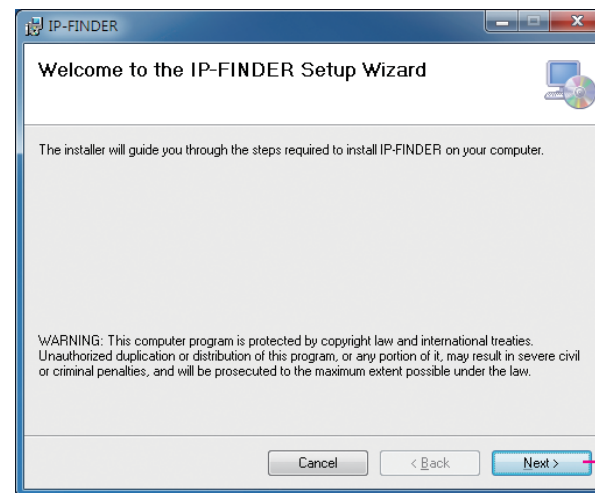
IP-FINDER

Welcome to the IP-FINDER Setup Wizard

The installer will guide you through the steps required to install IP-FINDER on your computer.

WARNING: This computer program is protected by copyright law and international treaties. Unauthorized duplication or distribution of this program, or any portion of it, may result in severe civil or criminal penalties, and will be prosecuted to the maximum extent possible under the law.

Cancel

< Back

Next >